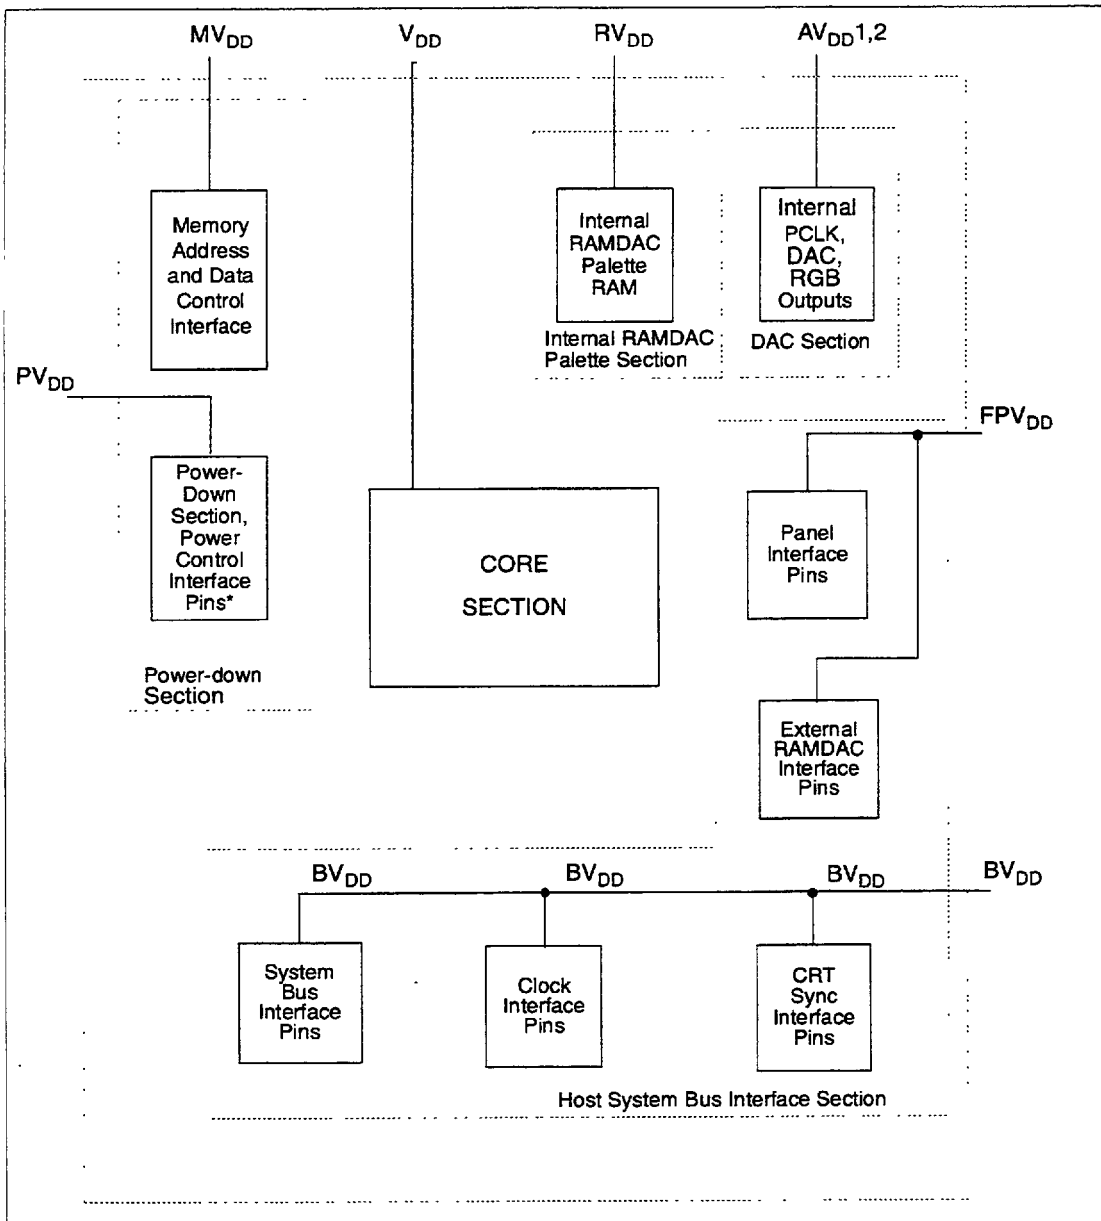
$MV_{DD}$

$V_{DD}$

$RV_{DD}$

$AV_{DD}1,2$

Memory Address and Data Control Interface

Internal RAMDAC Palette RAM

Internal RAMDAC Palette Section

Internal PCLK, DAC, RGB Outputs

DAC Section

$PV_{DD}$

$FPV_{DD}$

Power-Down Section, Power Control Interface Pins*

CORE SECTION

Panel Interface Pins

Power-down Section

External RAMDAC Interface Pins

$BV_{DD}$

$BV_{DD}$

$BV_{DD}$

$BV_{DD}$

System Bus Interface Pins

Clock Interface Pins

CRT Sync Interface Pins

Host System Bus Interface Section